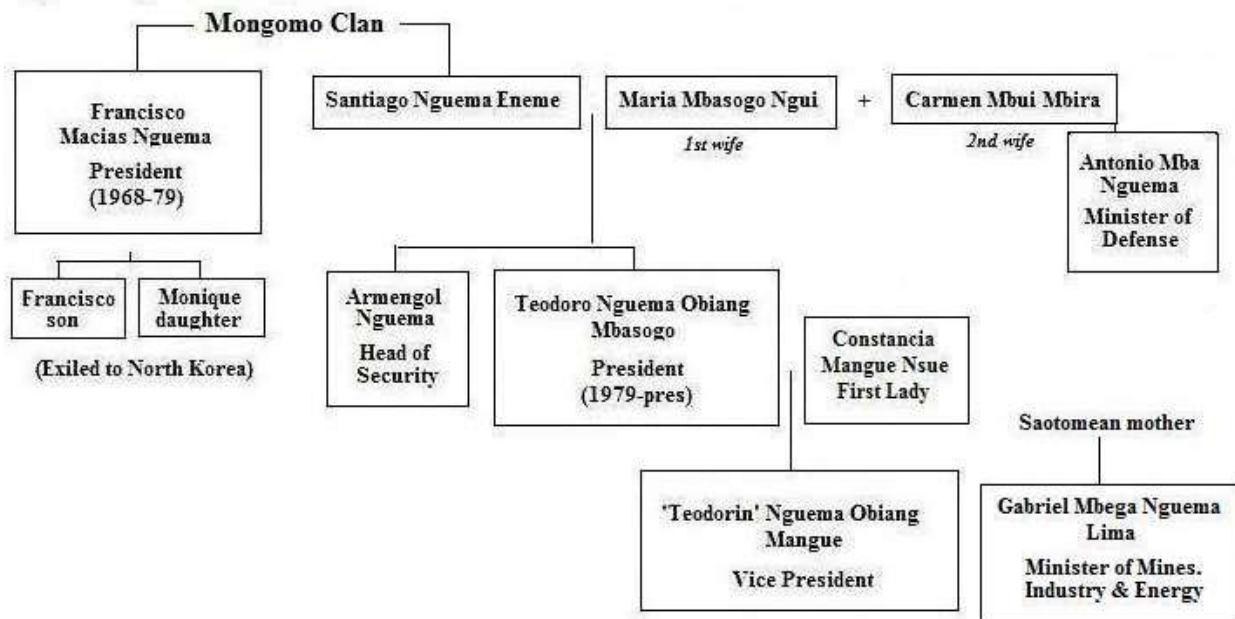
Mongomo Clan

Francisco Macias Nguema
President
(1968-79)

Santiago Nguema Eneme

Maria Mbasogo Ngui
1st wife

+

Carmen Mbui Mbira
2nd wife

Antonio Mba Nguema
Minister of Defense

Francisco son

Monique daughter

(Exiled to North Korea)

Armengol Nguema
Head of Security

Teodoro Nguema Obiang Mbasogo
President
(1979-pres)

Constancia Mangue Nsue
First Lady

Saotomean mother

'Teodorin' Nguema Obiang Mangue
Vice President

Gabriel Mbega Nguema Lima
Minister of Mines. Industry & Energy